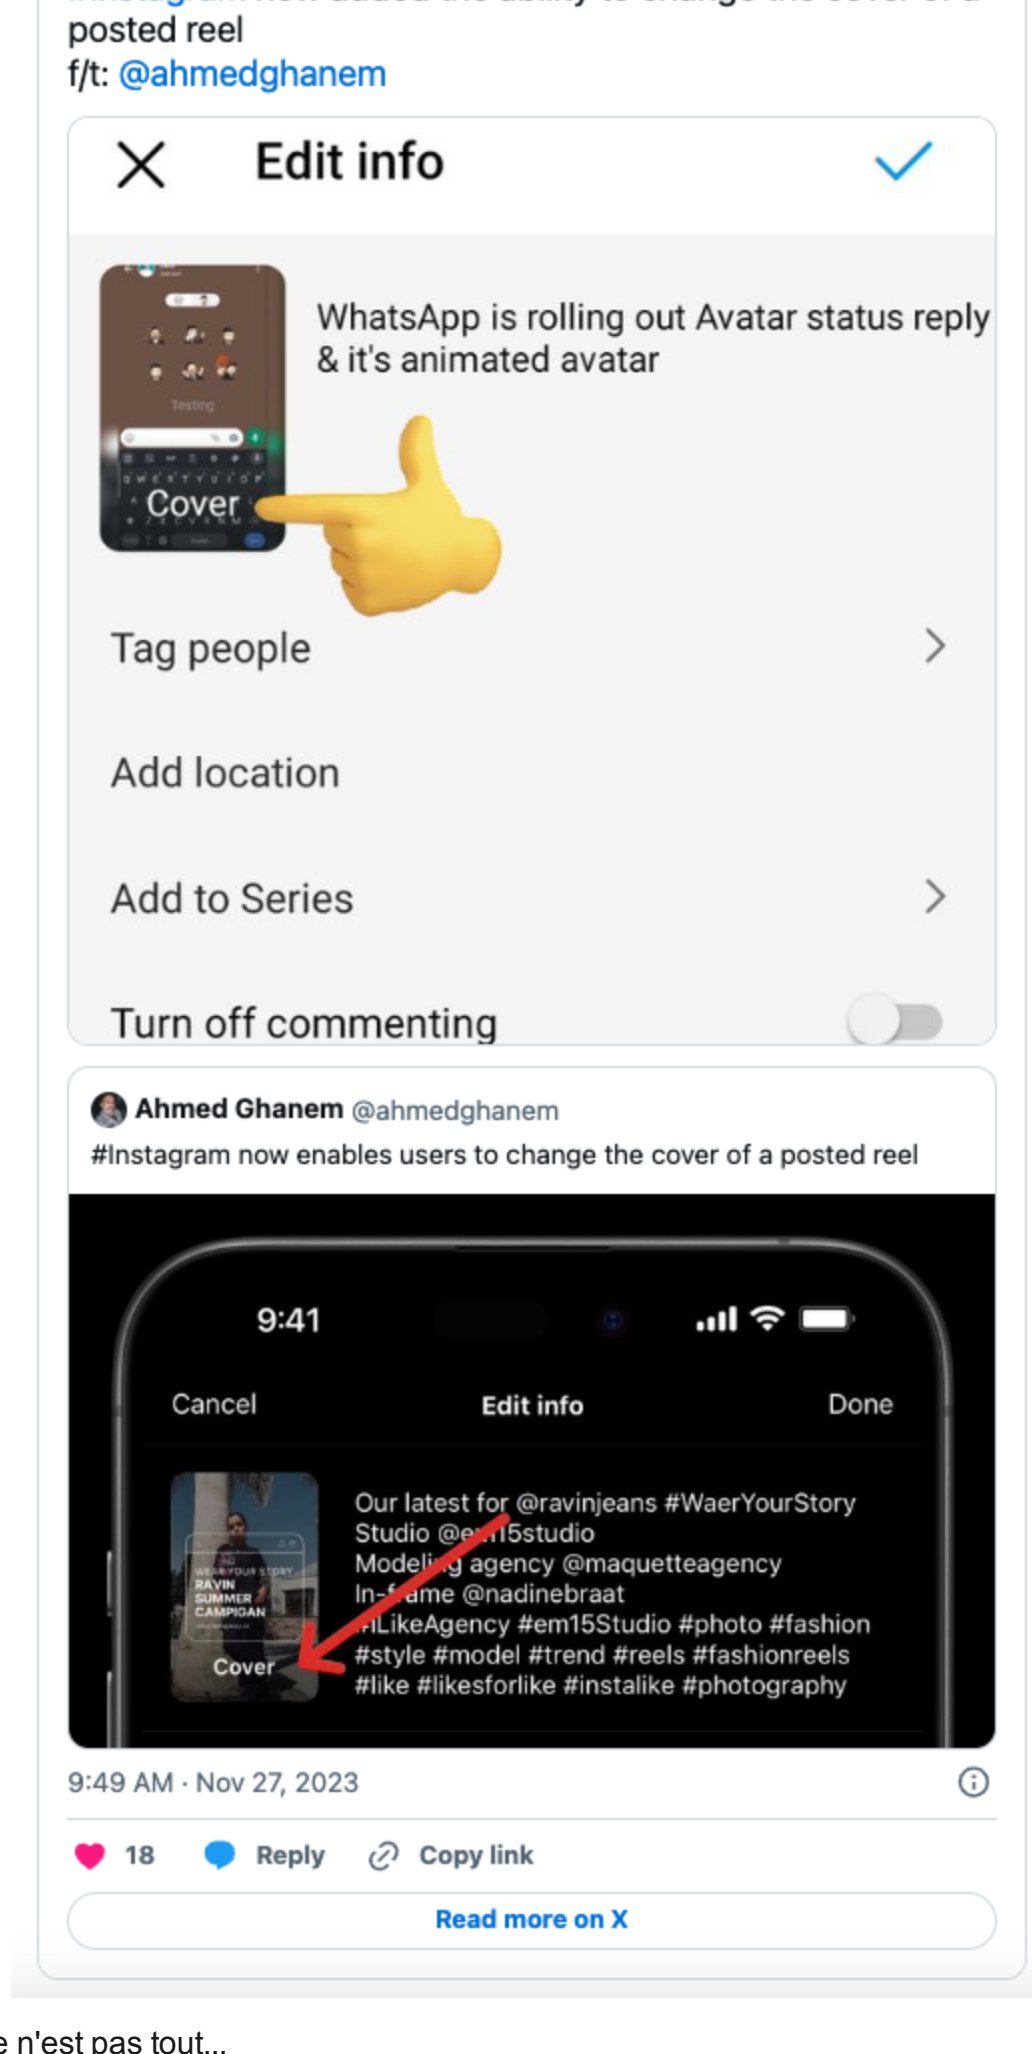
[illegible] posted reel
f/t: @ahmedghanem

Edit info

Testing

Cover

WhatsApp is rolling out Avatar status reply & it's animated avatar

Tag people

Add location

Add to Series

Turn off commenting

Ahmed Ghanem @ahmedghanem
#Instagram now enables users to change the cover of a posted reel

9:41

Cancel Edit info Done

WEAR YOUR STORY RAVIN SUMMER CAMPIGAN

Cover

Our latest for @ravinjeans #WaerYourStory Studio @e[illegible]15studio Modeli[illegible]g agency @maquetteagency In-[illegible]ame @nadinebraat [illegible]LikeAgency #em15Studio #photo #fashion #style #model #trend #reels #fashionreels #like #likesforlike #instalike #photography

9:49 AM · Nov 27, 2023

18 Reply Copy link

Read more on X

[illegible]e n'est pas tout...